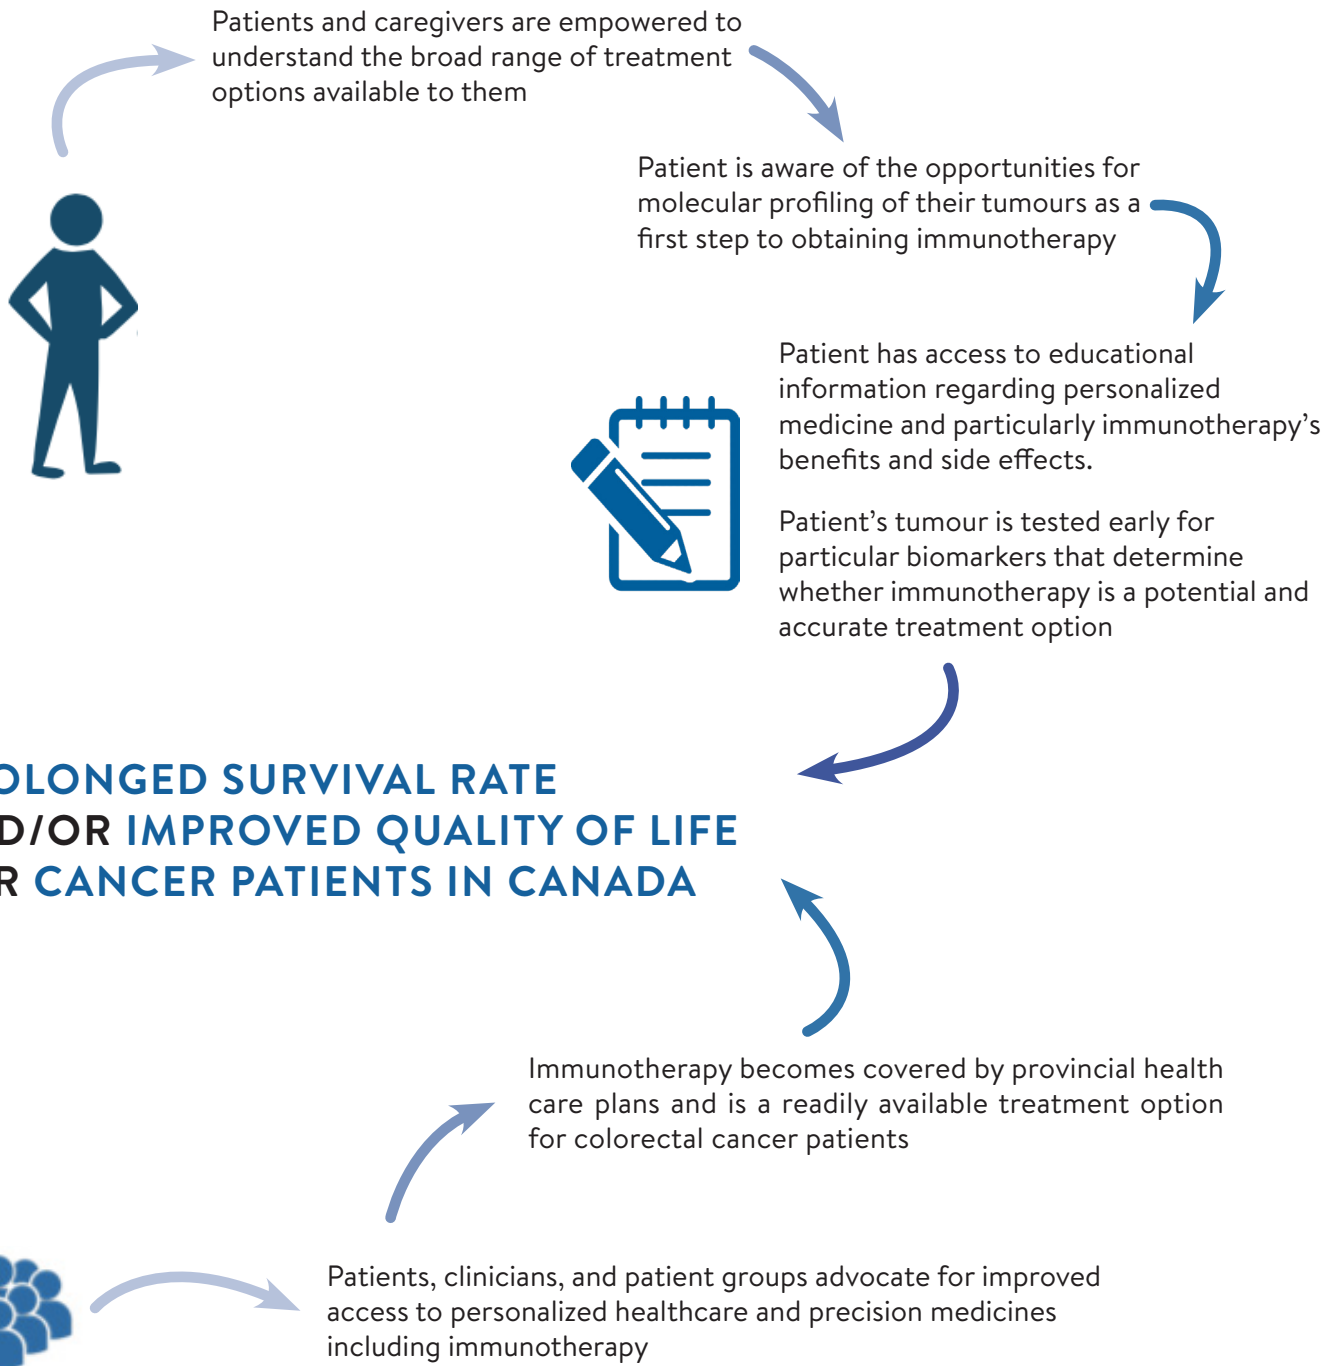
Patients and caregivers are empowered to understand the broad range of treatment options available to them

Patient is aware of the opportunities for molecular profiling of their tumours as a first step to obtaining immunotherapy

Patient has access to educational information regarding personalized medicine and particularly immunotherapy's benefits and side effects.

Patient's tumour is tested early for particular biomarkers that determine whether immunotherapy is a potential and accurate treatment option

OLONGED SURVIVAL RATE D/OR IMPROVED QUALITY OF LIFE R CANCER PATIENTS IN CANADA

Immunotherapy becomes covered by provincial health care plans and is a readily available treatment option for colorectal cancer patients

Patients, clinicians, and patient groups advocate for improved access to personalized healthcare and precision medicines including immunotherapy